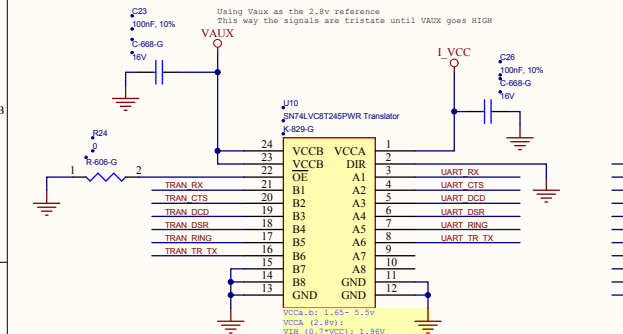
Using Vaux as the 2.8v reference
This way the signals are tristate until VAUX goes HIGH

C23
100nF, 10%
C-668-G
16V

VAUX

I_VCC

C26
100nF, 10%
C-668-G
16V

3

U10
SN74LVC8T245PWR Translator
K-829-G

R24
0
R-606-G

1
2

| 24 | VCCB | VCCA | 1 |
|---|---|---|---|
| 23 | VCCB | DIR | 2 |
| 22 | $\overline{OE}$ | A1 | 3 |
| 21 | B1 | A2 | 4 |
| 20 | B2 | A3 | 5 |
| 19 | B3 | A4 | 6 |
| 18 | B4 | A5 | 7 |
| 17 | B5 | A6 | 8 |
| 16 | B6 | A7 | 9 |
| 15 | B7 | A8 | 10 |
| 14 | B8 | GND | 11 |
| 13 | GND | GND | 12 |

TRAN_RX
TRAN_CTS
TRAN_DCD
TRAN_DSR
TRAN_RING
TRAN_TR_TX

UART_RX
UART_CTS
UART_DCD
UART_DSR
UART_RING
UART_TR_TX

VCCa.b: 1.65- 5.5v
VCCA (2.8v):
VIH (0.7*VCC): 1.96V